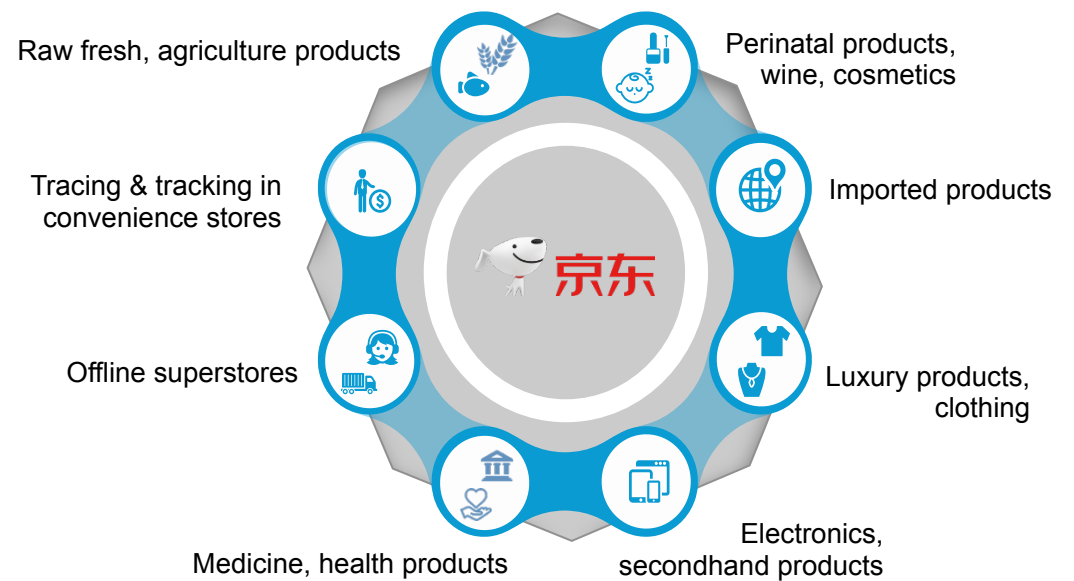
Raw fresh, agriculture products

Perinatal products, wine, cosmetics

Tracing & tracking in convenience stores

京东

Imported products

Offline superstores

Luxury products, clothing

Medicine, health products

Electronics, secondhand products